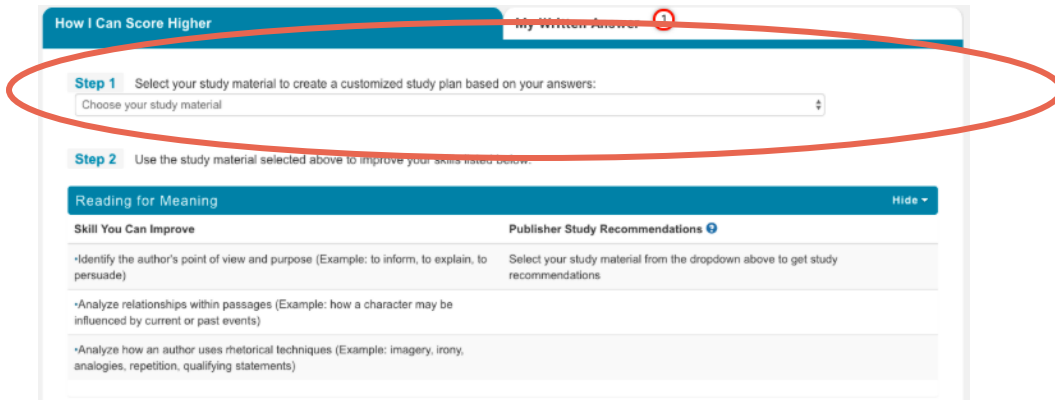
How I Can Score Higher

My Written Answer 1

Step 1 Select your study material to create a customized study plan based on your answers:

Choose your study material

Step 2 Use the study material selected above to improve your skills listed below:

Reading for Meaning

Hide

| Skill You Can Improve | Publisher Study Recommendations |
|---|---|
| •Identify the author's point of view and purpose (Example: to inform, to explain, to persuade) | Select your study material from the dropdown above to get study recommendations |
| •Analyze relationships within passages (Example: how a character may be influenced by current or past events) | |
| •Analyze how an author uses rhetorical techniques (Example: imagery, irony, analogies, repetition, qualifying statements) | |